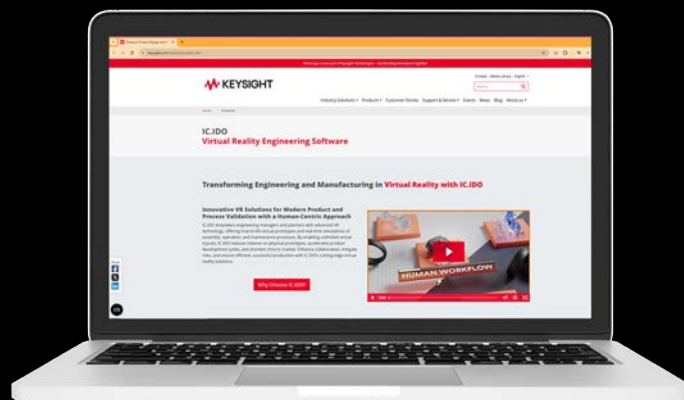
KEYSIGHT

Industry Solutions ▾ Products ▾ Customer Stories Support & Services ▾ Events News Blog About us ▾

IC.IDO
Virtual Reality Engineering Software

Transforming Engineering and Manufacturing in Virtual Reality with IC.IDO

Innovative VR Solutions for Modern Product and Process Validation with a Human-Centric Approach

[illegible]

Why Choose IC.IDO?

HUMAN WORKFLOW